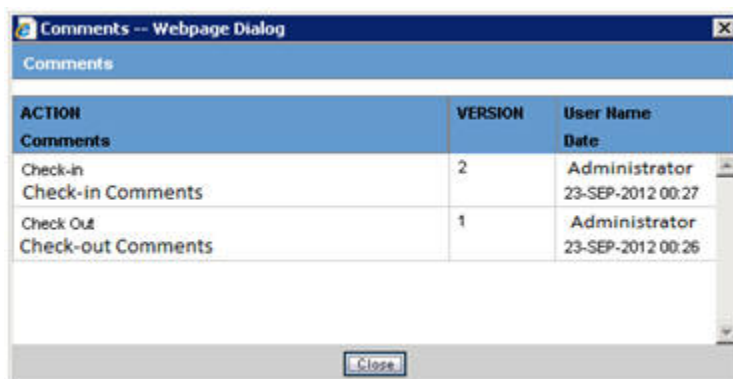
Comments -- Webpage Dialog

Comments

| ACTION Comments | VERSION | User Name Date |
|---|---|---|
| Check-in Check-in Comments | 2 | Administrator 23-SEP-2012 00:27 |
| Check Out Check-out Comments | 1 | Administrator 23-SEP-2012 00:26 |

Close